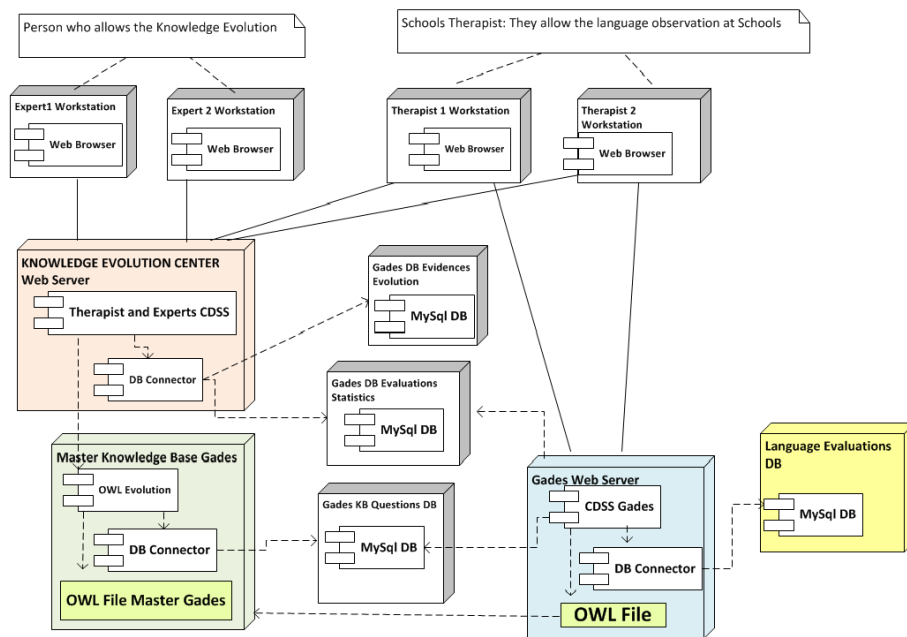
Person who allows the Knowledge Evolution

Schools Therapist: They allow the language observation at Schools

Expert1 Workstation

Web Browser

Expert 2 Workstation

Web Browser

Therapist 1 Workstation

Web Browser

Therapist 2 Workstation

Web Browser

KNOWLEDGE EVOLUTION CENTER Web Server

Therapist and Experts CDSS

DB Connector

Gades DB Evidences Evolution

MySql DB

Gades DB Evaluations Statistics

MySql DB

Master Knowledge Base Gades

OWL Evolution

DB Connector

OWL File Master Gades

Gades KB Questions DB

MySql DB

Gades Web Server

CDSS Gades

DB Connector

OWL File

Language Evaluations DB

MySql DB